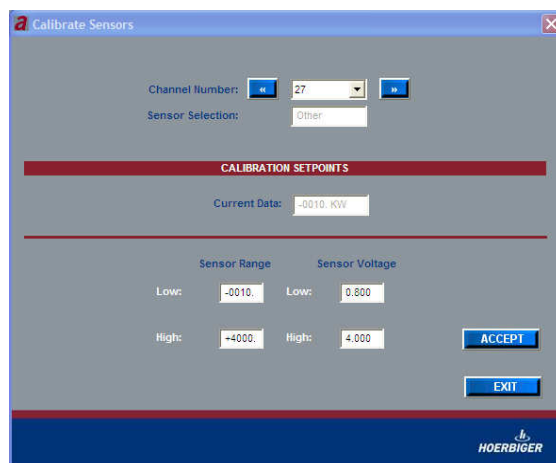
a Calibrate Sensors

Channel Number: « 27 »

Sensor Selection: Other

CALIBRATION SETPOINTS

Current Data: -0010. KW

Sensor Range

Sensor Voltage

Low: -0010. Low: 0.800

High: +4000. High: 4.000

ACCEPT

EXIT

HOERBIGER